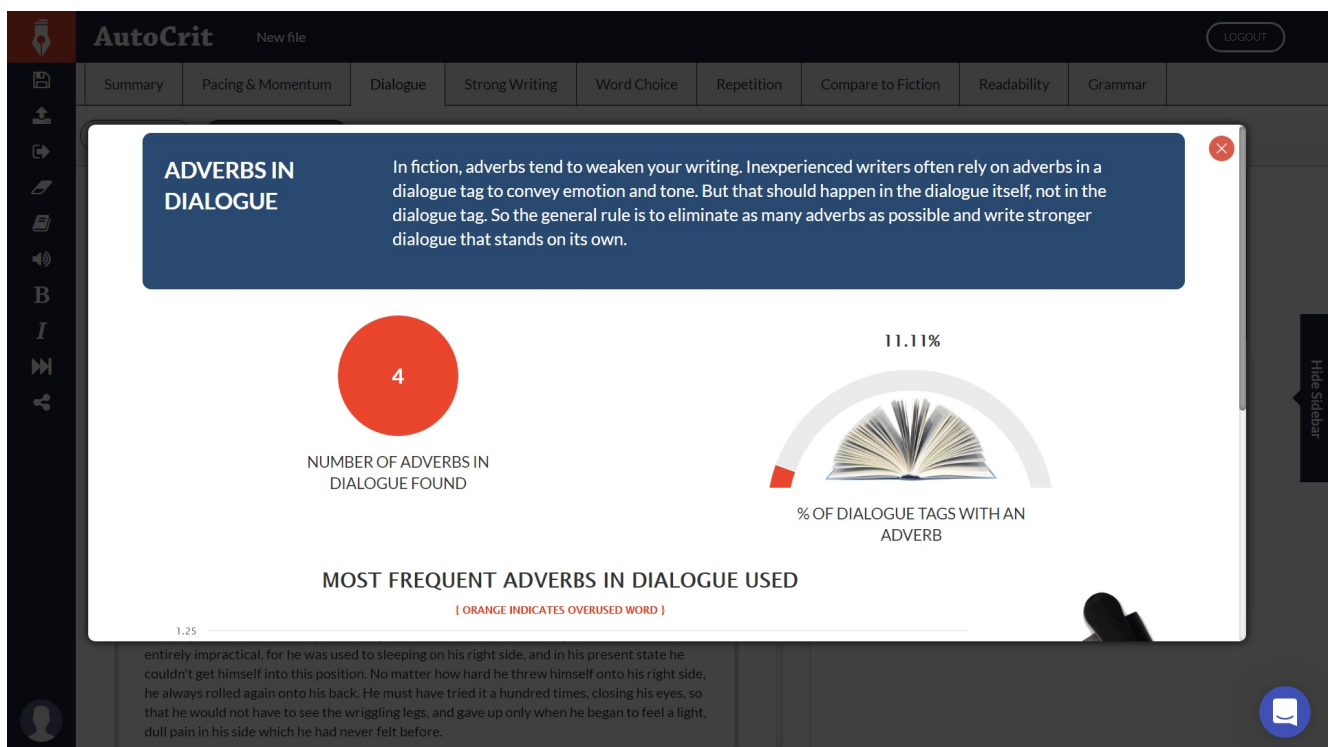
AutoCrit New file

LOGOUT

Summary | Pacing & Momentum | Dialogue | Strong Writing | Word Choice | Repetition | Compare to Fiction | Readability | Grammar

B
I

ADVERBS IN DIALOGUE

In fiction, adverbs tend to weaken your writing. Inexperienced writers often rely on adverbs in a dialogue tag to convey emotion and tone. But that should happen in the dialogue itself, not in the dialogue tag. So the general rule is to eliminate as many adverbs as possible and write stronger dialogue that stands on its own.

4

NUMBER OF ADVERBS IN DIALOGUE FOUND

11.11%

% OF DIALOGUE TAGS WITH AN ADVERB

MOST FREQUENT ADVERBS IN DIALOGUE USED

{ ORANGE INDICATES OVERUSED WORD }

1.25

Hide Sidebar

entirely impractical, for he was used to sleeping on his right side, and in his present state he couldn't get himself into this position. No matter how hard he threw himself onto his right side, he always rolled again onto his back. He must have tried it a hundred times, closing his eyes, so that he would not have to see the wriggling legs, and gave up only when he began to feel a light, dull pain in his side which he had never felt before.